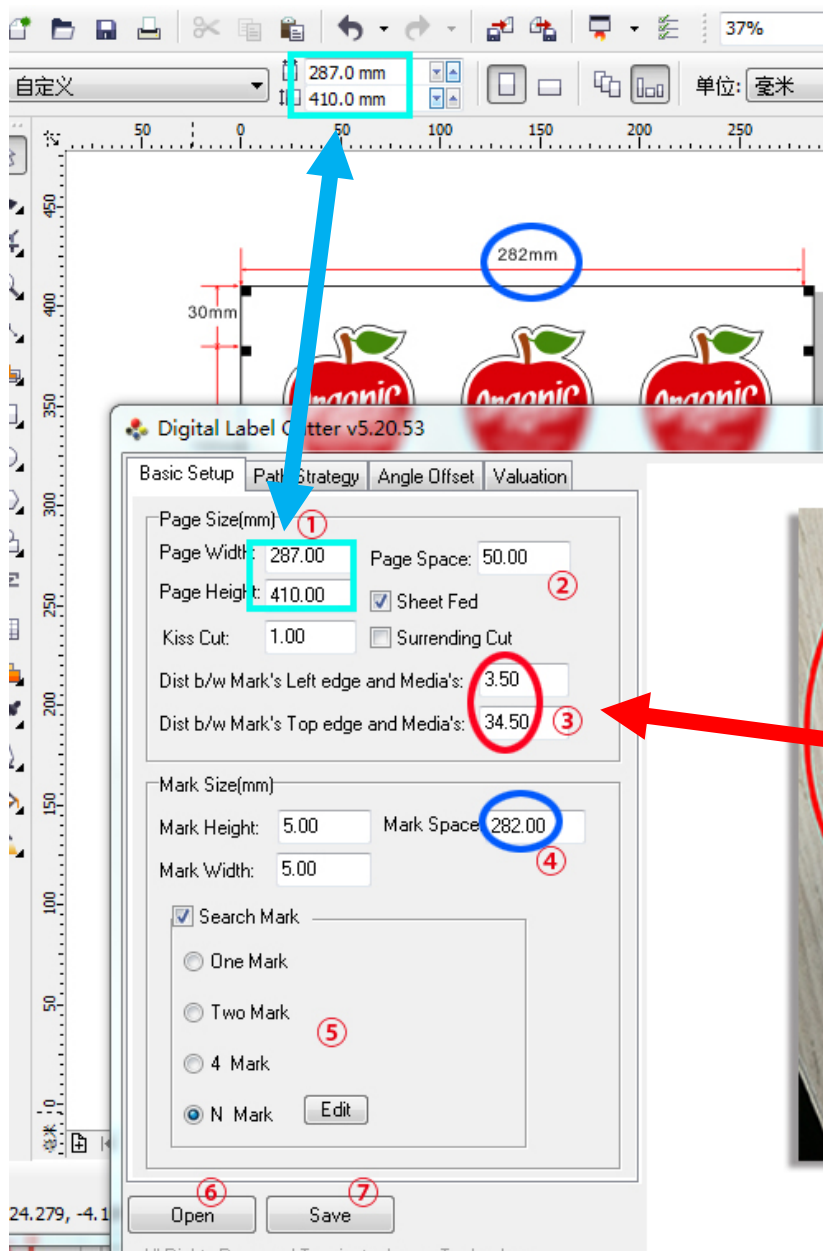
37%

自定义

287.0 mm
410.0 mm

单位: 毫米

50 0 50 100 150 200 250

450 400 350 300 250 200 150 100 50 0

282mm

30mm

Organic Organic Organic

Digital Label Cutter v5.20.53

Basic Setup | Path Strategy | Angle Offset | Valuation

Page Size(mm) ①
Page Width: 287.00
Page Height: 410.00
Page Space: 50.00 ②
Sheet Fed
Kiss Cut: 1.00
Surrending Cut
Dist b/w Mark's Left edge and Media's: 3.50
Dist b/w Mark's Top edge and Media's: 34.50 ③

Mark Size(mm)
Mark Height: 5.00
Mark Space 282.00 ④
Mark Width: 5.00

Search Mark
One Mark
Two Mark ⑤
4 Mark
N Mark Edit

⑥ Open
⑦ Save

24.279, -4.1